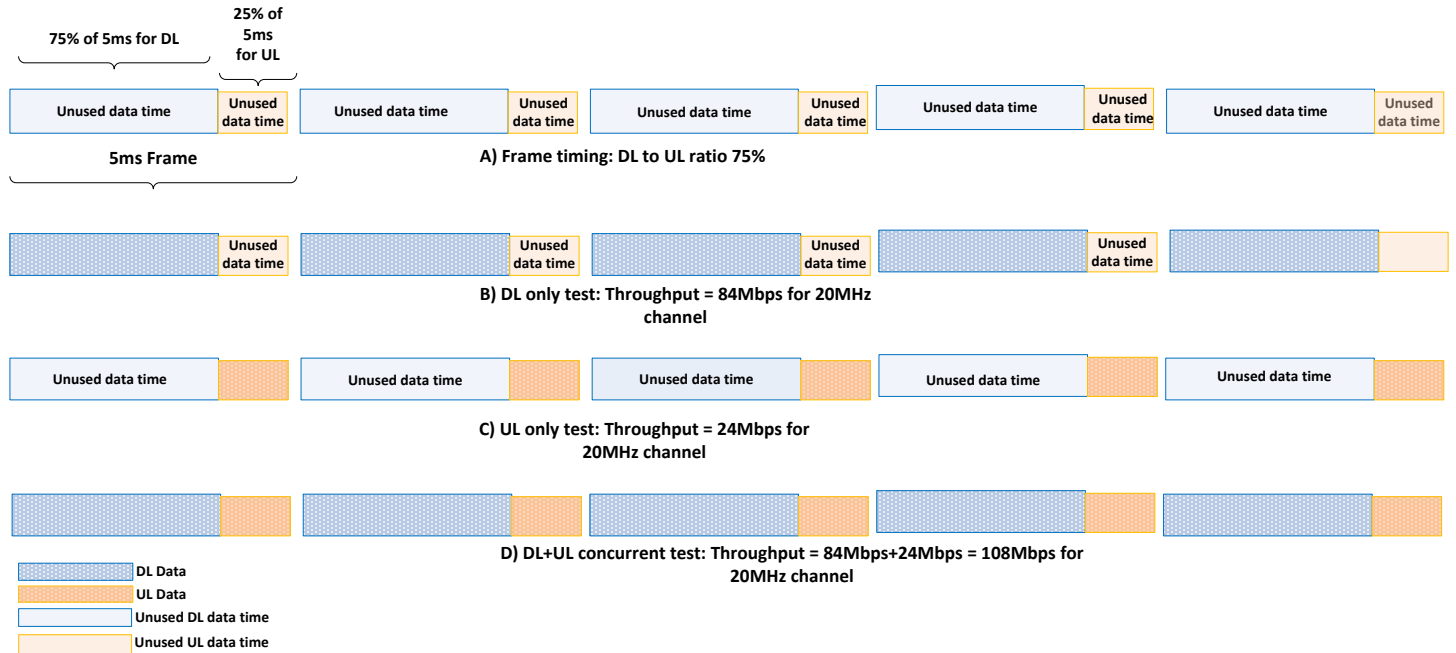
75% of 5ms for DL

25% of 5ms for UL

Unused data time
Unused data time
Unused data time
Unused data time
Unused data time
Unused data time
Unused data time
Unused data time
Unused data time
Unused data time

5ms Frame

A) Frame timing: DL to UL ratio 75%

Unused data time
Unused data time
Unused data time
Unused data time

B) DL only test: Throughput = 84Mbps for 20MHz channel

Unused data time
Unused data time
Unused data time
Unused data time
Unused data time

C) UL only test: Throughput = 24Mbps for 20MHz channel

D) DL+UL concurrent test: Throughput = 84Mbps+24Mbps = 108Mbps for 20MHz channel

DL Data
UL Data
Unused DL data time
Unused UL data time